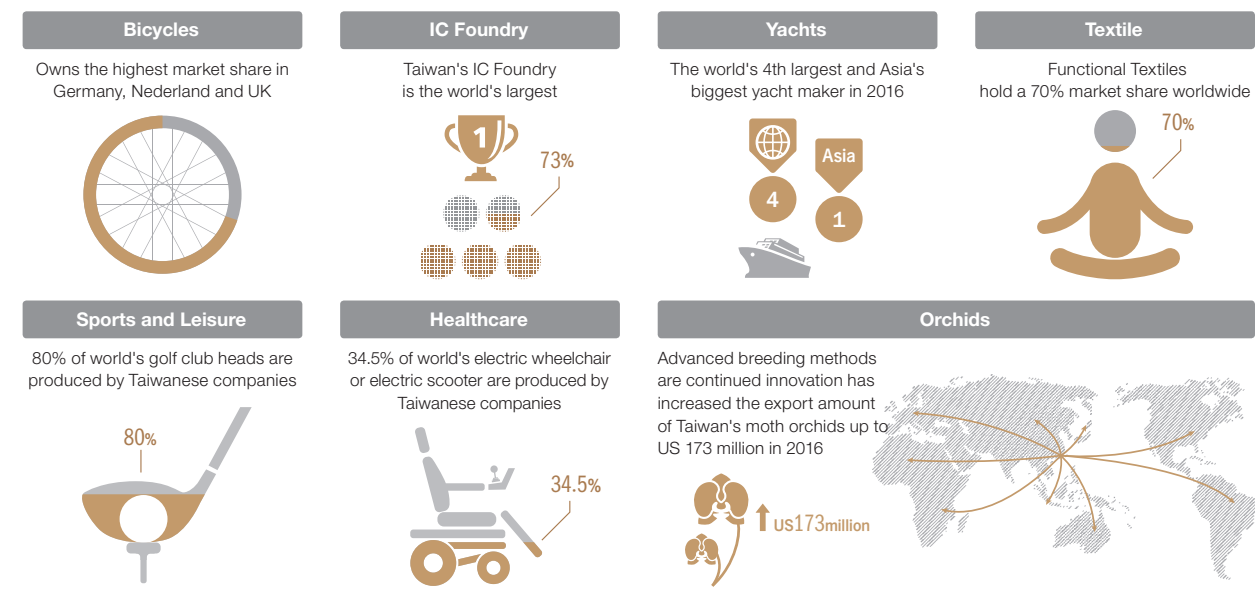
Bicycles

Owns the highest market share in Germany, Nederland and UK

IC Foundry

Taiwan's IC Foundry is the world's largest

1

73%

Yachts

The world's 4th largest and Asia's biggest yacht maker in 2016

Asia

4

1

Textile

Functional Textiles hold a 70% market share worldwide

70%

Sports and Leisure

80% of world's golf club heads are produced by Taiwanese companies

80%

Healthcare

34.5% of world's electric wheelchair or electric scooter are produced by Taiwanese companies

34.5%

Orchids

Advanced breeding methods are continued innovation has increased the export amount of Taiwan's moth orchids up to US 173 million in 2016

US173million